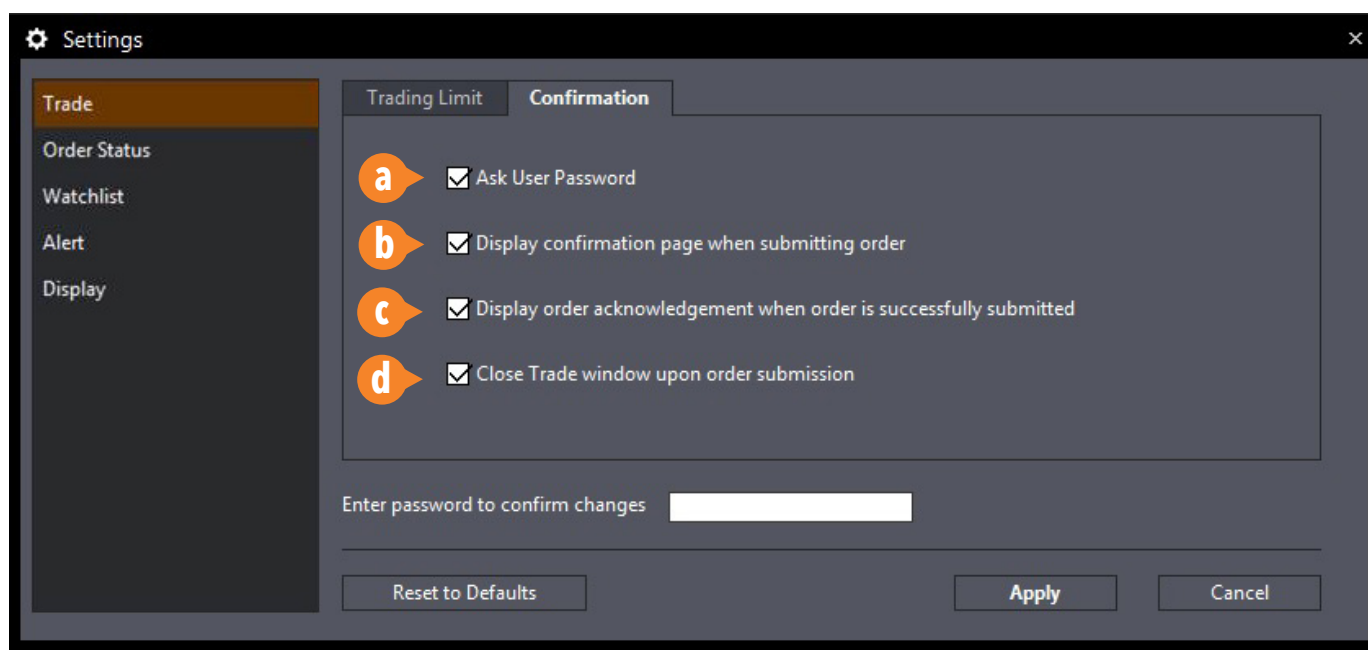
Settings

×

Trade
Order Status
Watchlist
Alert
Display

Trading Limit
Confirmation

a Ask User Password

b Display confirmation page when submitting order

c Display order acknowledgement when order is successfully submitted

d Close Trade window upon order submission

Enter password to confirm changes

Reset to Defaults
Apply
Cancel